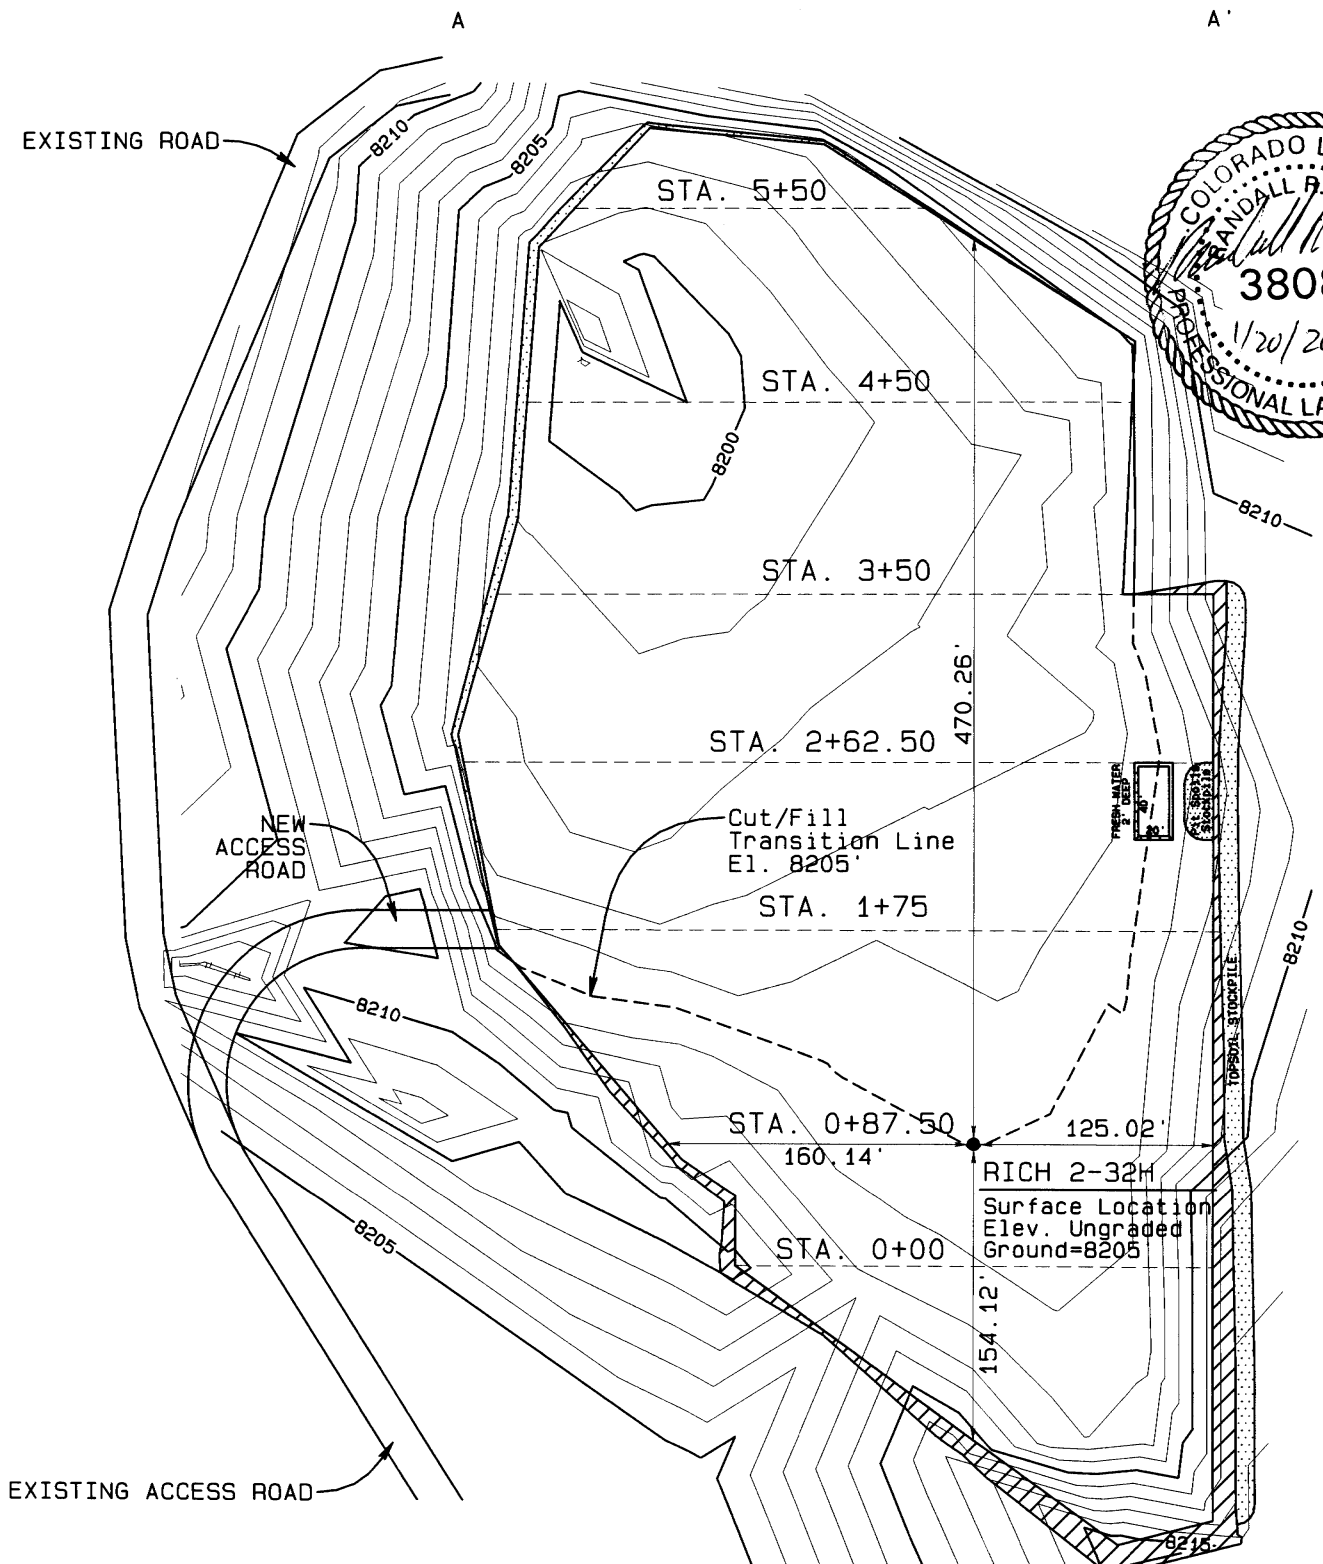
A

A'

EXISTING ROAD

8210

8205

STA. 5+50

COLORADO L
RANDALL R.
3808
1/20/20
PROFESSIONAL LA

STA. 4+50

8200

8210

STA. 3+50

470.26'

STA. 2+62.50

FRESH WATER 2' DEEP
40'
20'

Pit Spoils Stockpile

NEW ACCESS ROAD

Cut/Fill Transition Line El. 8205'

STA. 1+75

8210

TOPSOIL STOCKPILE

8210

STA. 0+87.50

160.14'

125.02'

RICH 2-32H

Surface Location Elev. Ungraded Ground=8205'

8205

STA. 0+00

154.12'

EXISTING ACCESS ROAD

8215